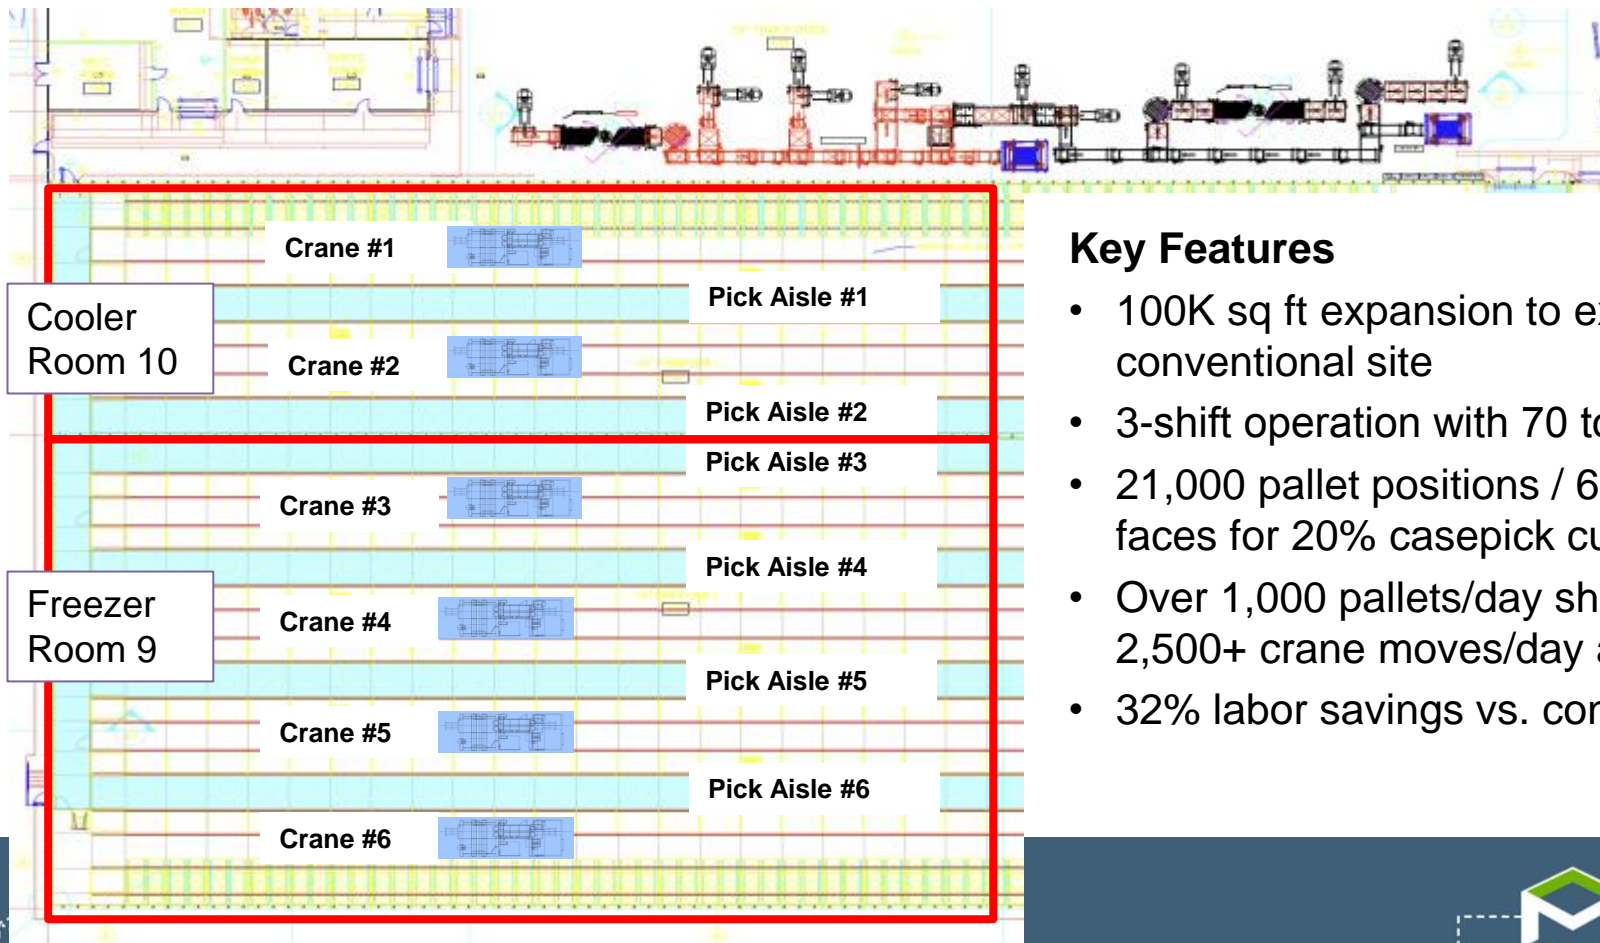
Crane #1

Cooler Room 10

Pick Aisle #1

Crane #2

Pick Aisle #2

Pick Aisle #3

Crane #3

Pick Aisle #4

Freezer Room 9

Crane #4

Pick Aisle #5

Crane #5

Pick Aisle #6

Crane #6

Key Features

• 100K sq ft expansion to e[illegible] conventional site

• 3-shift operation with 70 t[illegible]

• 21,000 pallet positions / 6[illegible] faces for 20% casepick c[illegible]

• Over 1,000 pallets/day sh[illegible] 2,500+ crane moves/day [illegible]

• 32% labor savings vs. co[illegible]